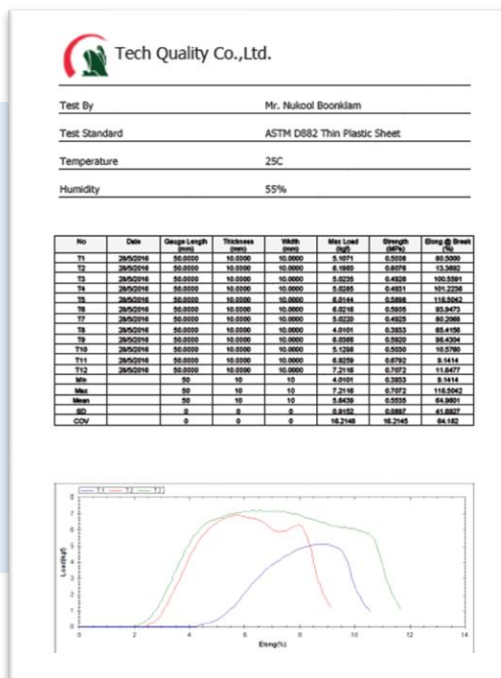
Tech Quality Co.,Ltd.

Test By Mr. Nukool Boonklam

Test Standard ASTM D882 Thin Plastic Sheet

Temperature 25C

Humidity 55%

| No | Date | Gauge Length (mm) | Thickness (mm) | Width (mm) | Max Load (kgf) | Strength (MPa) | Elong @ Break (%) |
|---|---|---|---|---|---|---|---|
| T1 | 28/5/2016 | 50.0000 | 10.0000 | 10.0000 | 5.1071 | 0.5006 | 80.5000 |
| T2 | 28/5/2016 | 50.0000 | 10.0000 | 10.0000 | 6.1980 | 0.6078 | 13.3692 |
| T3 | 28/5/2016 | 50.0000 | 10.0000 | 10.0000 | 5.0235 | 0.4926 | 100.5591 |
| T4 | 28/5/2016 | 50.0000 | 10.0000 | 10.0000 | 5.0285 | 0.4931 | 101.2236 |
| T5 | 28/5/2016 | 50.0000 | 10.0000 | 10.0000 | 6.0144 | 0.5898 | 116.5042 |
| T6 | 28/5/2016 | 50.0000 | 10.0000 | 10.0000 | 6.0216 | 0.5905 | 93.9473 |
| T7 | 28/5/2016 | 50.0000 | 10.0000 | 10.0000 | 5.0220 | 0.4925 | 80.2068 |
| T8 | 28/5/2016 | 50.0000 | 10.0000 | 10.0000 | 4.0101 | 0.3933 | 65.4156 |
| T9 | 28/5/2016 | 50.0000 | 10.0000 | 10.0000 | 6.0368 | 0.5920 | 98.4304 |
| T10 | 28/5/2016 | 50.0000 | 10.0000 | 10.0000 | 5.1298 | 0.5030 | 10.5760 |
| T11 | 28/5/2016 | 50.0000 | 10.0000 | 10.0000 | 6.9259 | 0.6792 | 9.1414 |
| T12 | 28/5/2016 | 50.0000 | 10.0000 | 10.0000 | 7.2116 | 0.7072 | 11.6477 |
| Min | | 50 | 10 | 10 | 4.0101 | 0.3933 | 9.1414 |
| Max | | 50 | 10 | 10 | 7.2116 | 0.7072 | 116.5042 |
| Mean | | 50 | 10 | 10 | 5.6439 | 0.5535 | 64.9601 |
| SD | | 0 | 0 | 0 | 0.9152 | 0.0897 | 41.6927 |
| COV | | 0 | 0 | 0 | 16.2146 | 16.2145 | 64.182 |

T1 T2 T3

8
7
6
5
4
3
2
1
0
Load(kgf)
0 2 4 6 8 10 12 14
Elong(%)